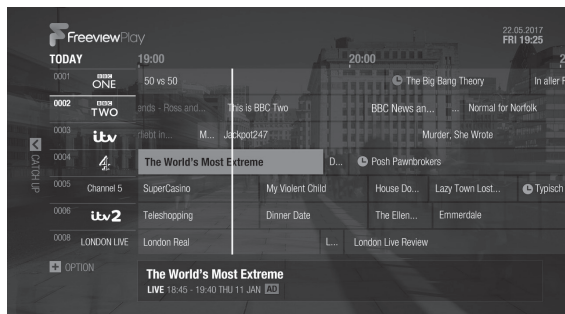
FreeviewPlay

22.05.2017
FRI 19:25

TODAY
19:00
20:00

0001 BBC ONE
50 vs 50
The Big Bang Theory
In aller F

0002 BBC TWO
ands - Ross and...
This is BBC Two
BBC News an...
...
Normal for Norfolk

0003 itv
iffeit in...
M...
Jackpot247
Murder, She Wrote

0004 4
The World's Most Extreme
D...
Posh Pawnbrokers

0005 Channel 5
SuperCasino
My Violent Child
House Do...
Lazy Town Lost...
Typisch

0006 itv2
Teleshopping
Dinner Date
The Ellen...
Emmerdale

0008 LONDON LIVE
London Real
L...
London Live Review

CATCH-UP

OPTION

The World's Most Extreme
LIVE 18:45 - 19:40 THU 11 JAN AD